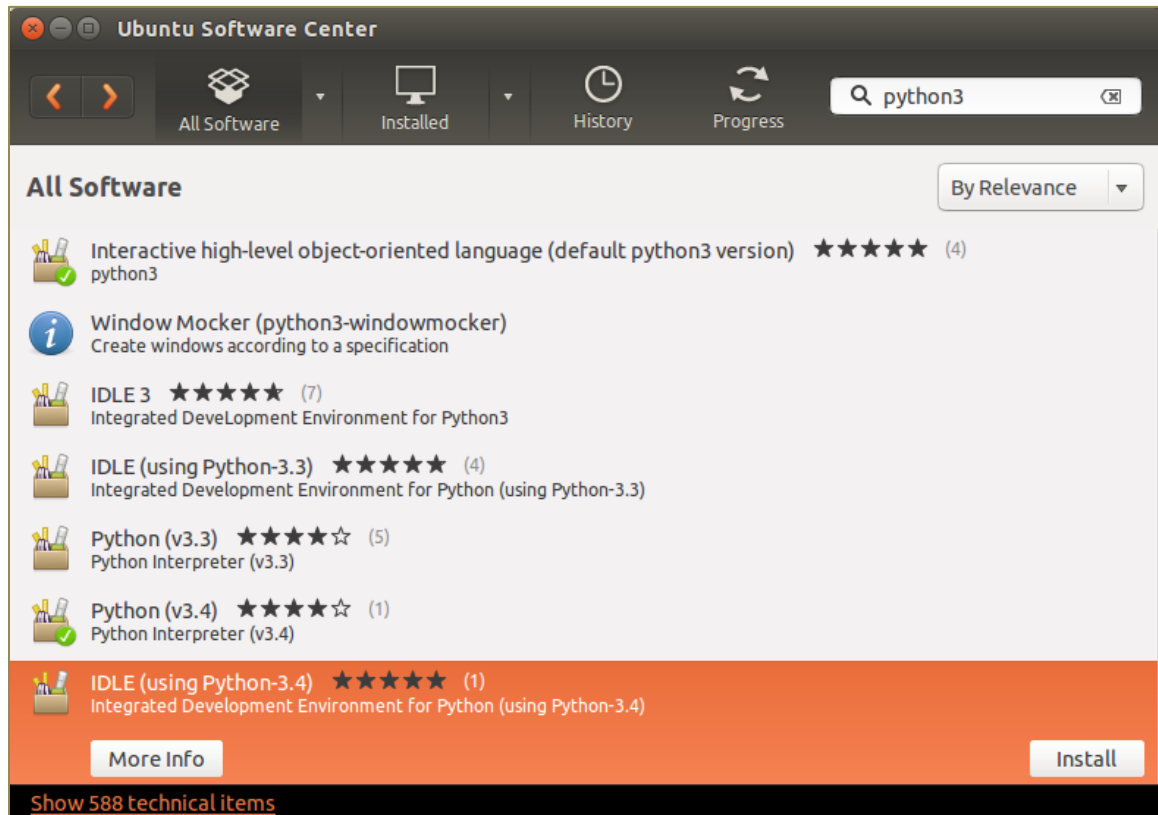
Ubuntu Software Center

All Software
Installed
History
Progress
python3

All Software
By Relevance

Interactive high-level object-oriented language (default python3 version) ★★★★★ (4)
python3

Window Mocker (python3-windowmocker)
Create windows according to a specification

IDLE 3 ★★★★★ (7)
Integrated DeveLopment Environment for Python3

IDLE (using Python-3.3) ★★★★★ (4)
Integrated Development Environment for Python (using Python-3.3)

Python (v3.3) ★★★★☆ (5)
Python Interpreter (v3.3)

Python (v3.4) ★★★★☆ (1)
Python Interpreter (v3.4)

IDLE (using Python-3.4) ★★★★★ (1)
Integrated Development Environment for Python (using Python-3.4)

More Info
Install

Show 588 technical items